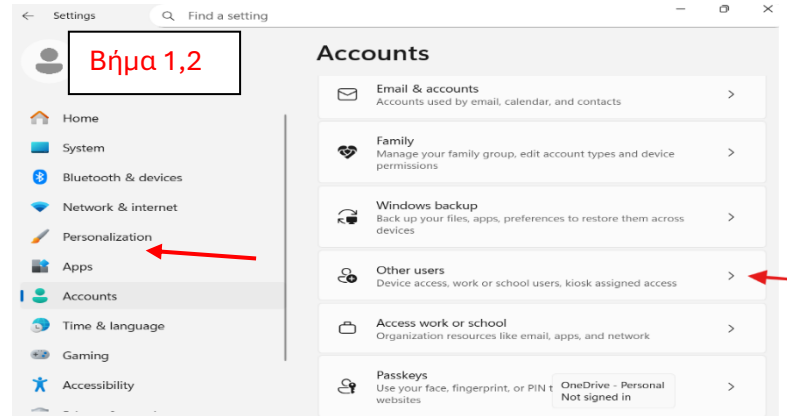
Settings

Find a setting

Βήμα 1,2

Home

System

Bluetooth & devices

Network & internet

Personalization

Apps

Accounts

Time & language

Gaming

Accessibility

Accounts

Email & accounts
Accounts used by email, calendar, and contacts

Family
Manage your family group, edit account types and device permissions

Windows backup
Back up your files, apps, preferences to restore them across devices

Other users
Device access, work or school users, kiosk assigned access

Access work or school
Organization resources like email, apps, and network

Passkeys
Use your face, fingerprint, or PIN t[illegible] websites

OneDrive - Personal
Not signed in